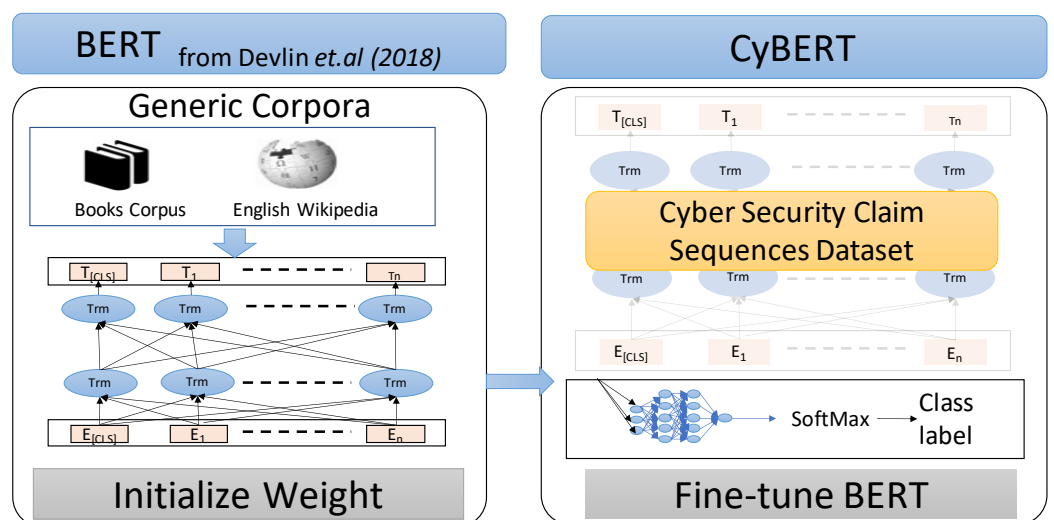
BERT from Devlin *et.al (2018)*

Generic Corpora

Books Corpus

English Wikipedia

$T_{[CLS]}$ $T_1$ Tn

Trm Trm Trm

Trm Trm Trm

$E_{[CLS]}$ $E_1$ $E_n$

Initialize Weight

CyBERT

$T_{[CLS]}$ $T_1$ Tn

Trm Trm Trm

Cyber Security Claim Sequences Dataset

Trm Trm Trm

$E_{[CLS]}$ $E_1$ $E_n$

SoftMax

Class label

Fine-tune BERT